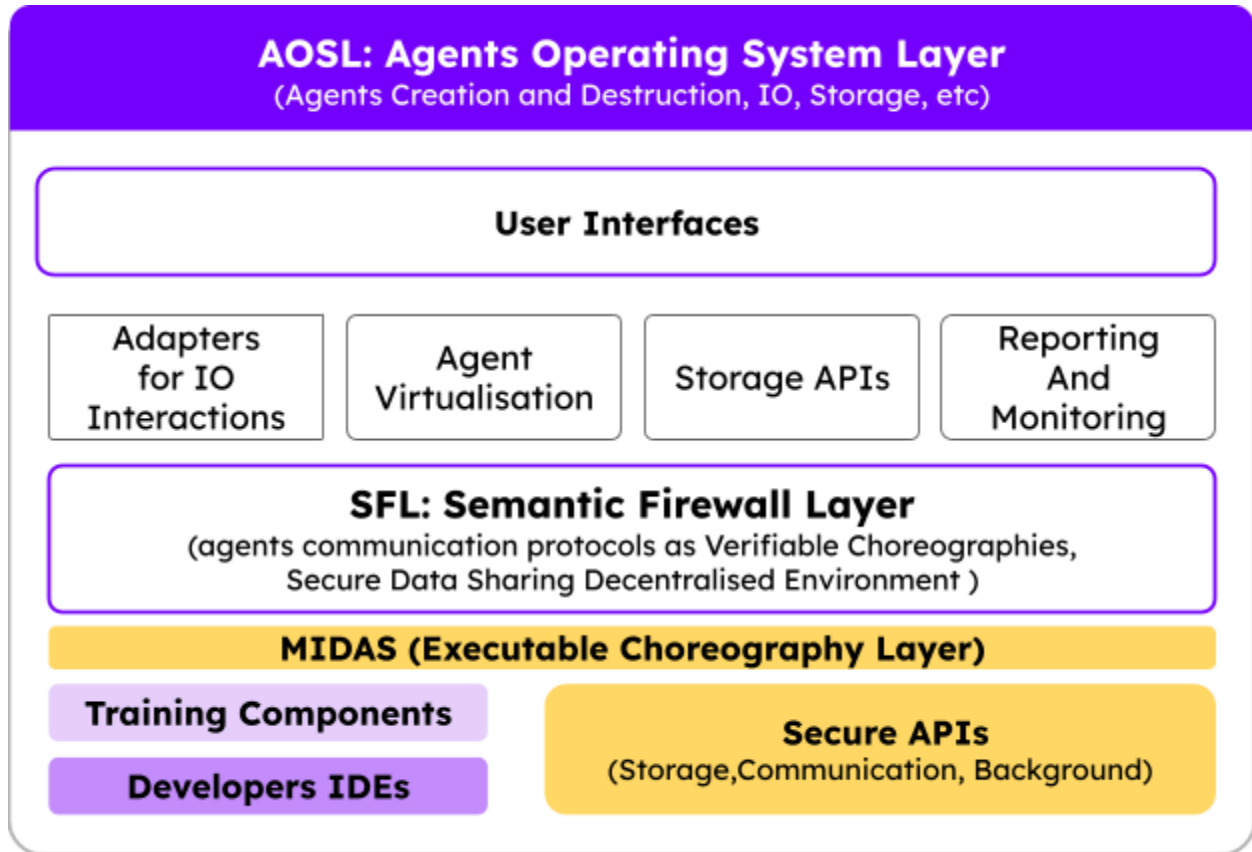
AOSL: Agents Operating System Layer
(Agents Creation and Destruction, IO, Storage, etc)

User Interfaces

Adapters for IO Interactions

Agent Virtualisation

Storage APIs

Reporting And Monitoring

SFL: Semantic Firewall Layer
(agents communication protocols as Verifiable Choreographies, Secure Data Sharing Decentralised Environment )

MIDAS (Executable Choreography Layer)

Training Components

Developers IDEs

Secure APIs
(Storage,Communication, Background)